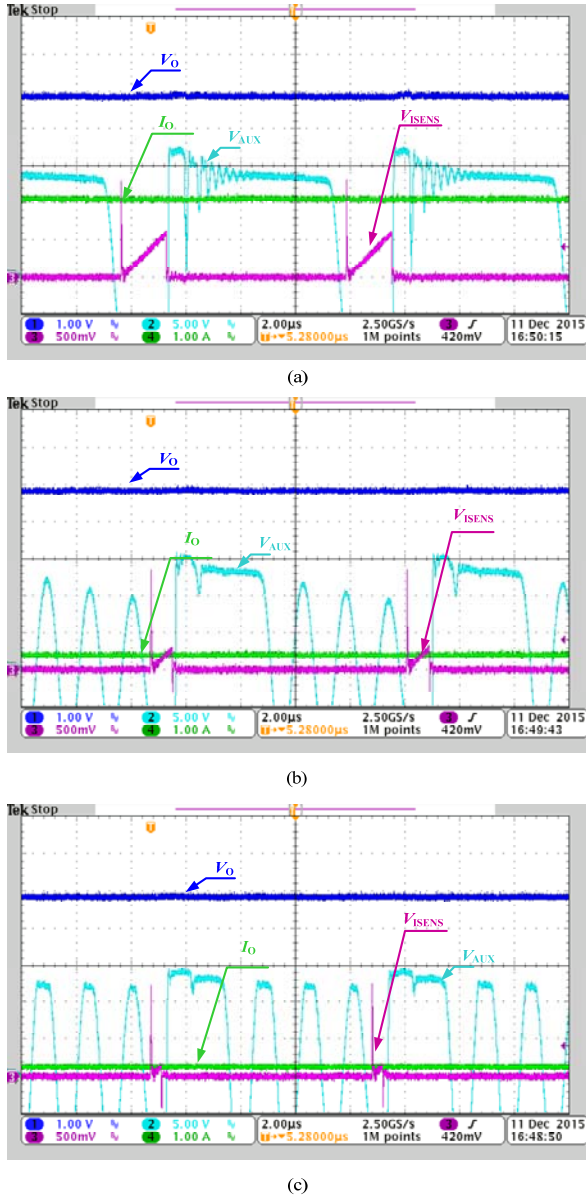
Tek Stop

$V_O$

$I_O$

$V_{AUX}$

$V_{ISENS}$

1 1.00 V
3 500mV
2 5.00 V
4 1.00 A
2.00µs
5.28000µs
2.50GS/s
1M points
3
420mV
11 Dec 2015
16:50:15

(a)

Tek Stop

$V_O$

$I_O$

$V_{AUX}$

$V_{ISENS}$

1 1.00 V
3 500mV
2 5.00 V
4 1.00 A
2.00µs
5.28000µs
2.50GS/s
1M points
3
420mV
11 Dec 2015
16:49:43

(b)

Tek Stop

$V_O$

$I_O$

$V_{ISENS}$

$V_{AUX}$

1 1.00 V
3 500mV
2 5.00 V
4 1.00 A
2.00µs
5.28000µs
2.50GS/s
1M points
3
420mV
11 Dec 2015
16:48:50

(c)